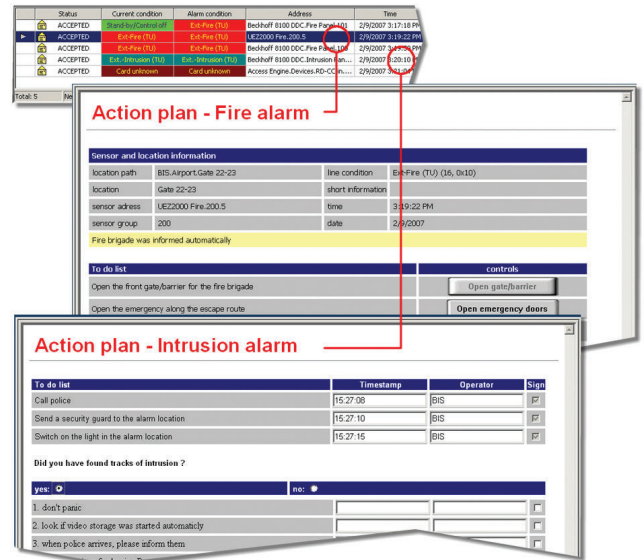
| | | Status | Current condition | Alarm condition | Address | Time |
|---|---|---|---|---|---|---|
| | | ACCEPTED | Stand-by/Control off | Ext-Fire (TU) | Beckhoff 8100 DDC.Fire Panel.101 | 2/9/2007 3:17:18 PM |
| ► | | ACCEPTED | Ext-Fire (TU) | Ext-Fire (TU) | UEZ2000 Fire.200.5 | 2/9/2007 3:19:22 PM |
| | | ACCEPTED | Ext-Fire (TU) | Ext-Fire (TU) | Beckhoff 8100 DDC.Fire Panel.100 | 2/9/2007 3:19:30 PM |
| | | ACCEPTED | Ext.-Intrusion (TU) | Ext.-Intrusion (TU) | Beckhoff 8100 DDC.Intrusion Pan... | 2/9/2007 3:20:10 PM |
| | | ACCEPTED | Card unknown | Card unknown | Access Engine.Devices.RD-CCin.... | 2/9/2007 3:21:0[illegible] |

Total: 5 Ne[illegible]

Action plan - Fire alarm

Sensor and location information

| | | | |
|---|---|---|---|
| location path | BIS.Airport.Gate 22-23 | line condition | Ext-Fire (TU) (16, 0x10) |
| location | Gate 22-23 | short information | |
| sensor adress | UEZ2000 Fire.200.5 | time | 3:19:22 PM |
| sensor group | 200 | date | 2/9/2007 |

Fire brigade was informed automatically

| To do list | controls |
|---|---|
| Open the front gate/barrier for the fire brigade | Open gate/barrier |
| Open the emergency along the escape route | Open emergency doors |

Action plan - Intrusion alarm

| To do list | Timestamp | Operator | Sign |
|---|---|---|---|
| Call police | 15:27:08 | BIS | ☑ |
| Send a security guard to the alarm location | 15:27:10 | BIS | ☑ |
| Switch on the light in the alarm location | 15:27:15 | BIS | ☑ |

Did you have found tracks of intrusion ?

yes: ◉ no: ○

1. don't panic
2. look if video storage was started automatically
3. when police arrives, please inform them